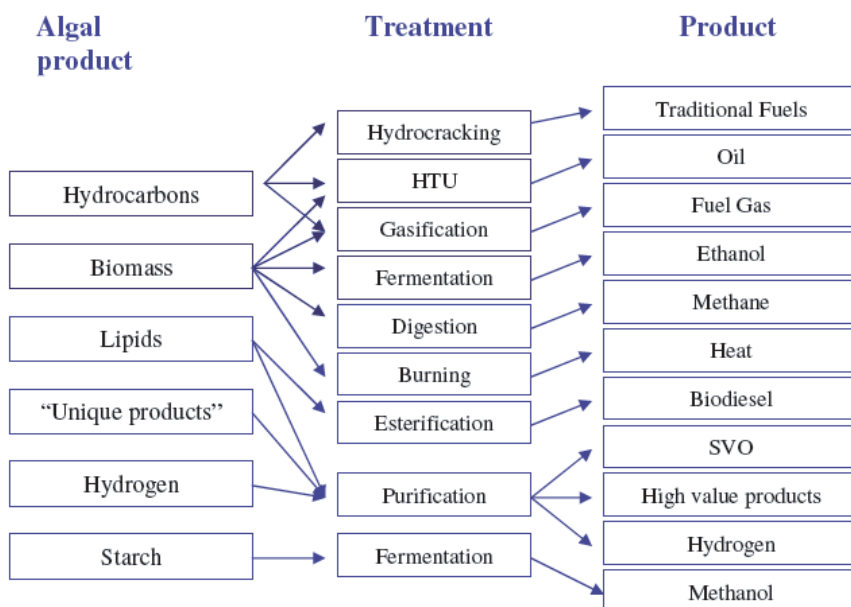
Algal product

Treatment

Product

Hydrocarbons

Biomass

Lipids

"Unique products"

Hydrogen

Starch

Hydrocracking

HTU

Gasification

Fermentation

Digestion

Burning

Esterification

Purification

Fermentation

Traditional Fuels

Oil

Fuel Gas

Ethanol

Methane

Heat

Biodiesel

SVO

High value products

Hydrogen

Methanol